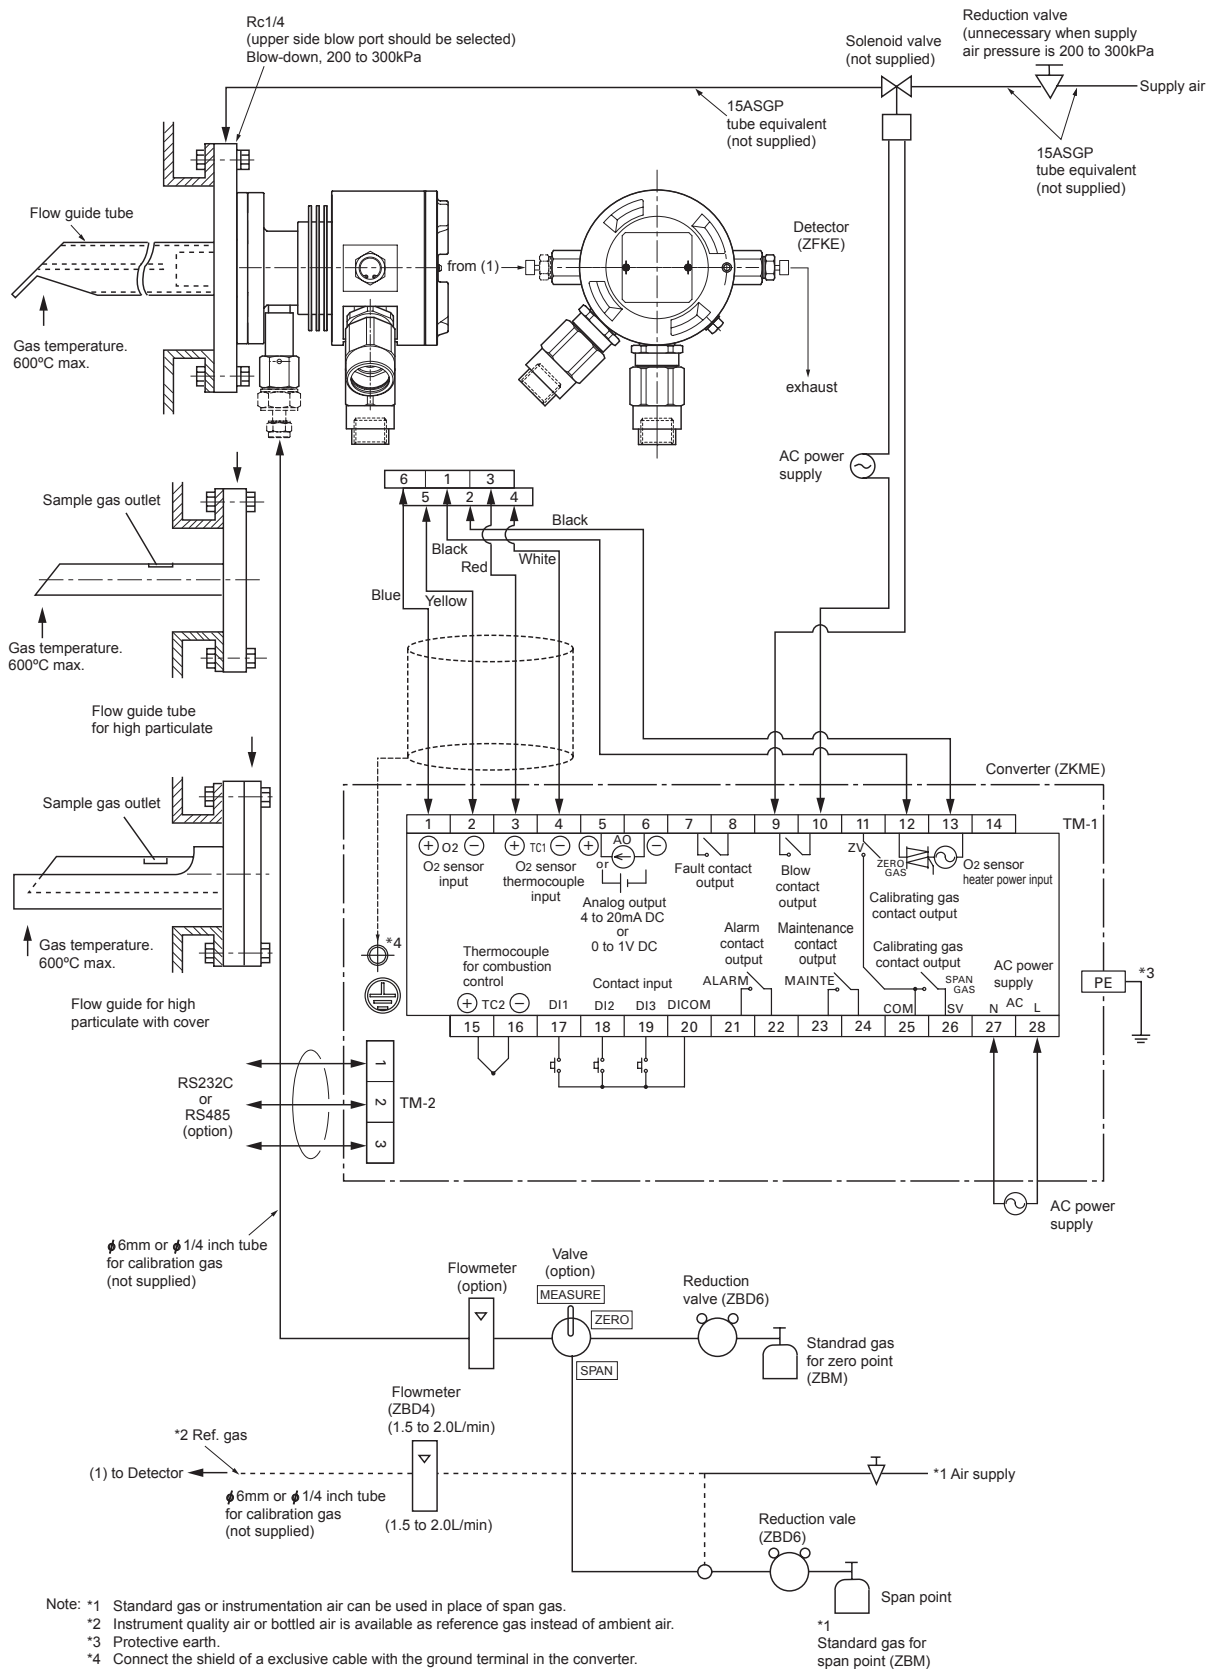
Rc1/4
(upper side blow port should be selected)
Blow-down, 200 to 300kPa

Solenoid valve
(not supplied)

Reduction valve
(unnecessary when supply air pressure is 200 to 300kPa

Supply air

15ASGP
tube equivalent
(not supplied)

15ASGP
tube equivalent
(not supplied)

Flow guide tube

Detector
(ZFKE)

from (1)

Gas temperature.
600ºC max.

exhaust

AC power
supply

6 1 3
5 2 4

Black

Sample gas outlet

Black
Red
White

Blue
Yellow

Gas temperature.
600ºC max.

Flow guide tube
for high particulate

Converter (ZKME)

Sample gas outlet

| 1 | 2 | 3 | 4 | 5 | 6 | 7 | 8 | 9 | 10 | 11 | 12 | 13 | 14 |

TM-1

$\oplus$ O2 $\ominus$
O2 sensor input

$\oplus$ TC1 $\ominus$
O2 sensor thermocouple input

$\oplus$ AO $\ominus$
or
Analog output
4 to 20mA DC
or
0 to 1V DC

Fault contact output

Blow contact output

ZV
ZERO GAS
Calibrating gas contact output

O2 sensor
heater power input

*4

Gas temperature.
600ºC max.

Thermocouple
for combustion
control

Alarm
contact
output

Maintenance
contact
output

Calibrating gas
contact output

AC power
supply

Contact input

ALARM
MAINTE
SPAN GAS

Flow guide for high particulate with cover

$\oplus$ TC2 $\ominus$
DI1 DI2 DI3 DICOM
COM SV N AC L

PE
*3

| 15 | 16 | 17 | 18 | 19 | 20 | 21 | 22 | 23 | 24 | 25 | 26 | 27 | 28 |

RS232C
or
RS485
(option)

1
2
3
TM-2

AC power
supply

$\phi$6mm or $\phi$1/4 inch tube
for calibration gas
(not supplied)

Flowmeter
(option)

Valve
(option)
MEASURE
ZERO
SPAN

Reduction
valve (ZBD6)

Standrad gas
for zero point
(ZBM)

Flowmeter
(ZBD4)
(1.5 to 2.0L/min)

*2 Ref. gas

(1) to Detector

*1 Air supply

$\phi$6mm or $\phi$1/4 inch tube
for calibration gas
(not supplied)

(1.5 to 2.0L/min)

Reduction vale
(ZBD6)

Span point

*1
Standard gas for
span point (ZBM)

Note: *1 Standard gas or instrumentation air can be used in place of span gas.
*2 Instrument quality air or bottled air is available as reference gas instead of ambient air.
*3 Protective earth.
*4 Connect the shield of a exclusive cable with the ground terminal in the converter.